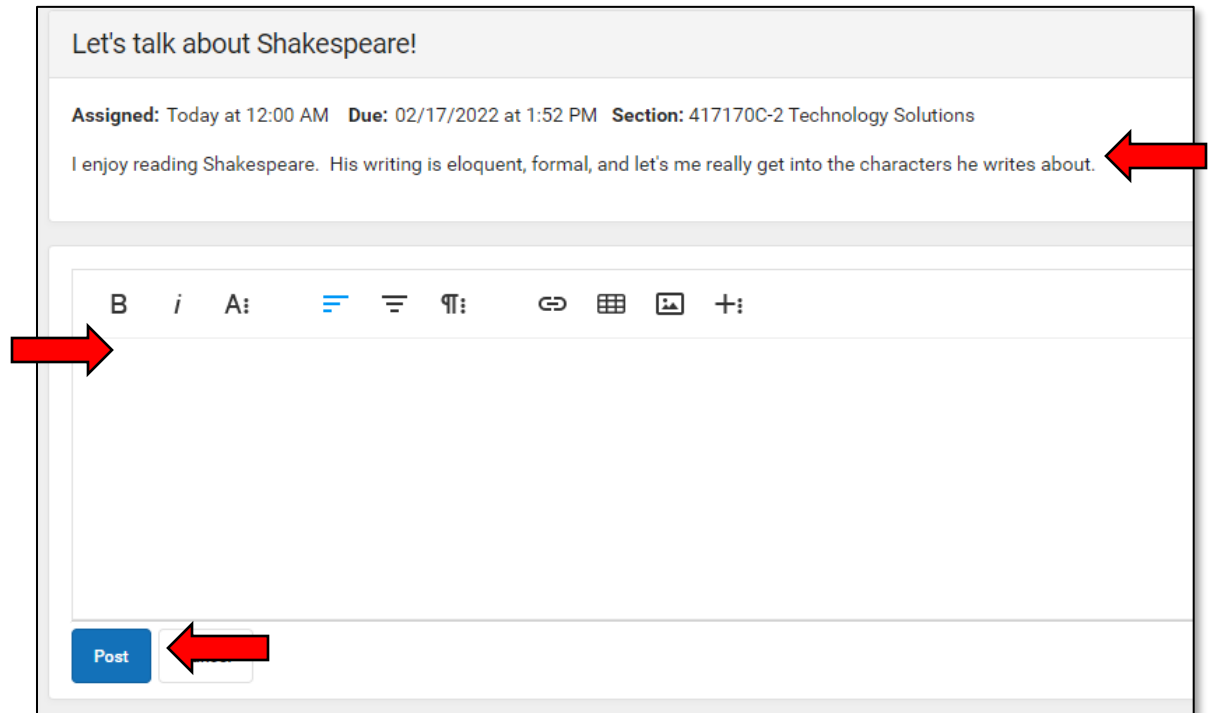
Let's talk about Shakespeare!

**Assigned:** Today at 12:00 AM **Due:** 02/17/2022 at 1:52 PM **Section:** 417170C-2 Technology Solutions

I enjoy reading Shakespeare. His writing is eloquent, formal, and let's me really get into the characters he writes about.

B i A

Post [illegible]